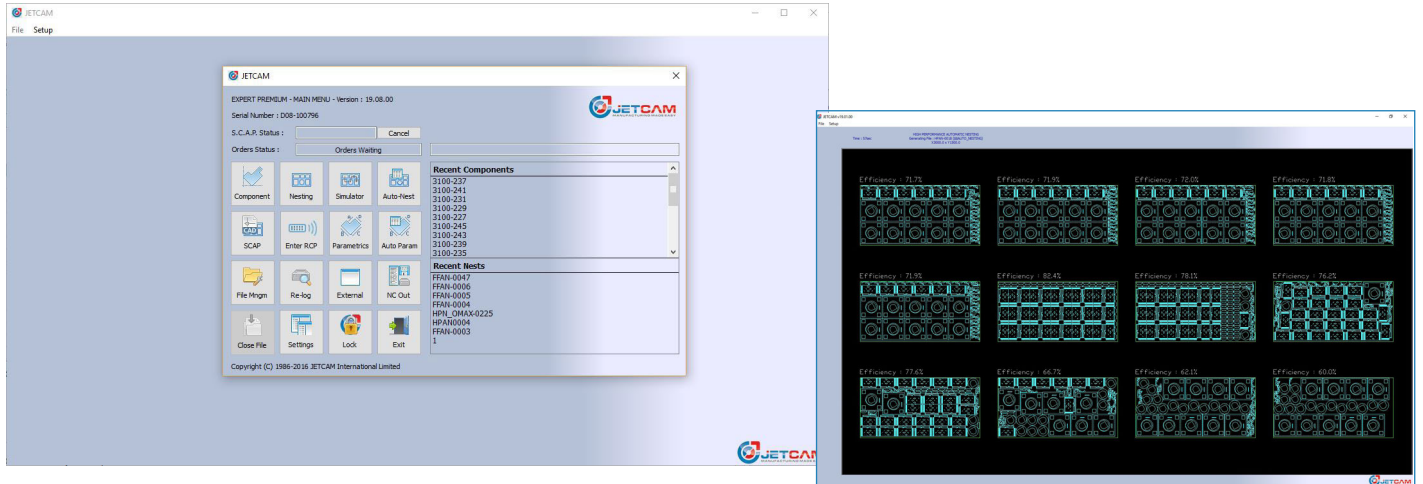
JETCAM
File Setup

JETCAM
EXPERT PREMIUM - MAIN MENU - Version : 19.08.00
Serial Number : D08-100796
JETCAM MANUFACTURING MADE EASY
S.C.A.P. Status : Cancel
Orders Status : Orders Waiting

Component
Nesting
Simulator
Auto-Nest
SCAP
Enter RCP
Parametrics
Auto Param
File Mngm
Re-log
External
NC Out
Close File
Settings
Lock
Exit

Recent Components
3100-237
3100-241
3100-231
3100-229
3100-227
3100-245
3100-243
3100-239
3100-235

Recent Nests
FFAN-0047
FFAN-0006
FFAN-0005
FFAN-0004
HPN_OMAX-0225
HPAN0004
FFAN-0003
1

Copyright (C) 1986-2016 JETCAM International Limited

JETCAM MANUFACTURING MADE EASY

File Setup
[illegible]

Efficiency : 71.7%
Efficiency : 71.9%
Efficiency : 72.0%
Efficiency : 71.8%
Efficiency : 71.9%
Efficiency : 82.4%
Efficiency : 78.1%
Efficiency : 76.2%
Efficiency : 77.6%
Efficiency : 66.7%
Efficiency : 62.1%
Efficiency : 60.0%

JETCAM